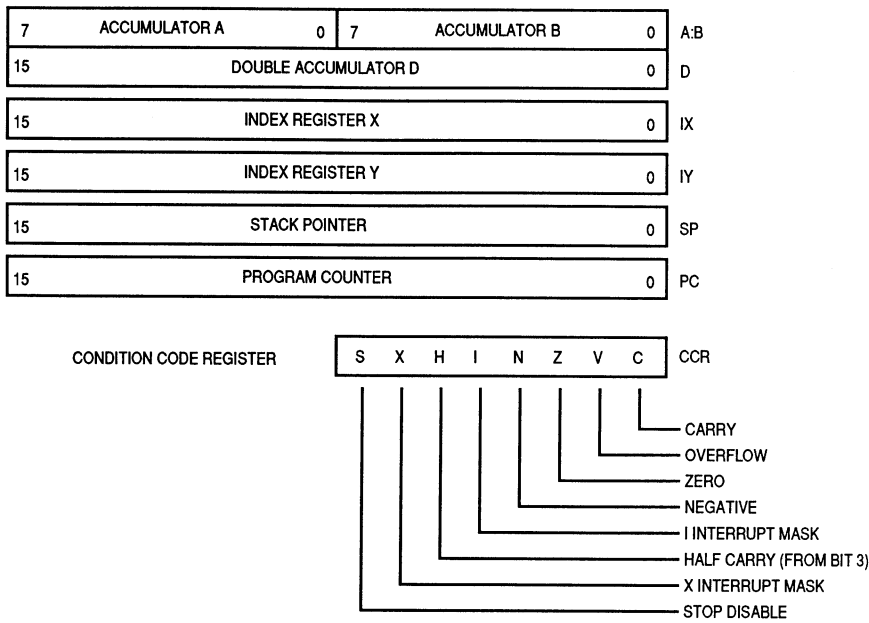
7 ACCUMULATOR A 0 7 ACCUMULATOR B 0 A:B

15 DOUBLE ACCUMULATOR D 0 D

15 INDEX REGISTER X 0 IX

15 INDEX REGISTER Y 0 IY

15 STACK POINTER 0 SP

15 PROGRAM COUNTER 0 PC

CONDITION CODE REGISTER S X H I N Z V C CCR

CARRY
OVERFLOW
ZERO
NEGATIVE
I INTERRUPT MASK
HALF CARRY (FROM BIT 3)
X INTERRUPT MASK
STOP DISABLE